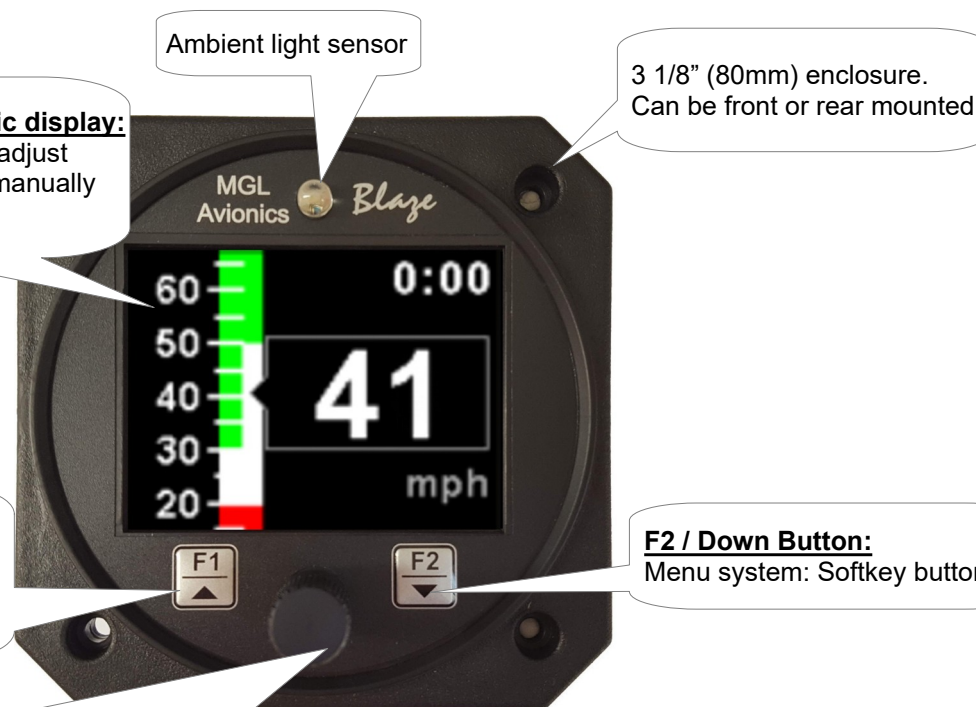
Ambient light sensor

3 1/8" (80mm) enclosure.
Can be front or rear mounted

c display:
adjust
manually

MGL
Avionics
Blaze

0:00

60
50
40
30
20

41

mph

F1

F2

F2 / Down Button:
Menu system: Softkey button